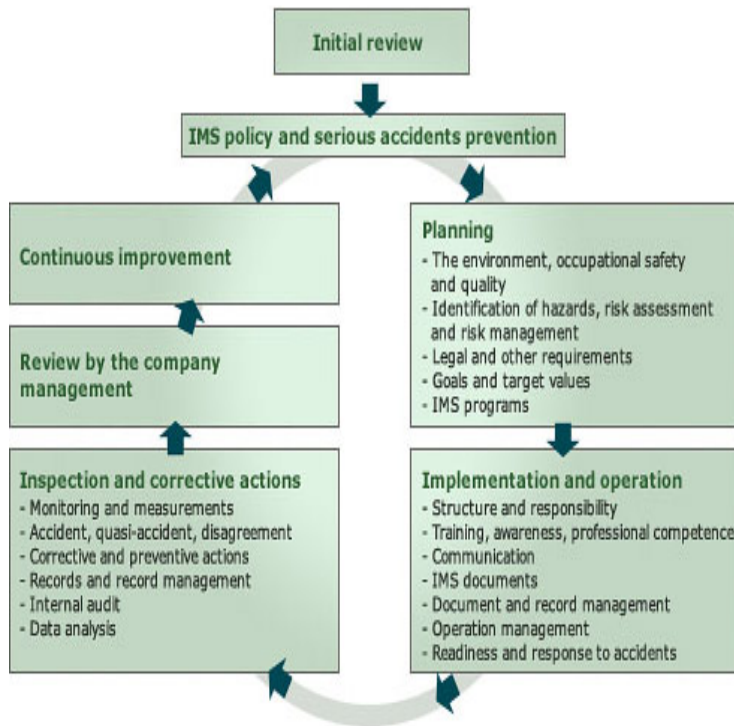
Initial review

IMS policy and serious accidents prevention

Continuous improvement

Review by the company management

Inspection and corrective actions
- Monitoring and measurements
- Accident, quasi-accident, disagreement
- Corrective and preventive actions
- Records and record management
- Internal audit
- Data analysis

Planning
- The environment, occupational safety and quality
- Identification of hazards, risk assessment and risk management
- Legal and other requirements
- Goals and target values
- IMS programs

Implementation and operation
- Structure and responsibility
- Training, awareness, professional competence
- Communication
- IMS documents
- Document and record management
- Operation management
- Readiness and response to accidents